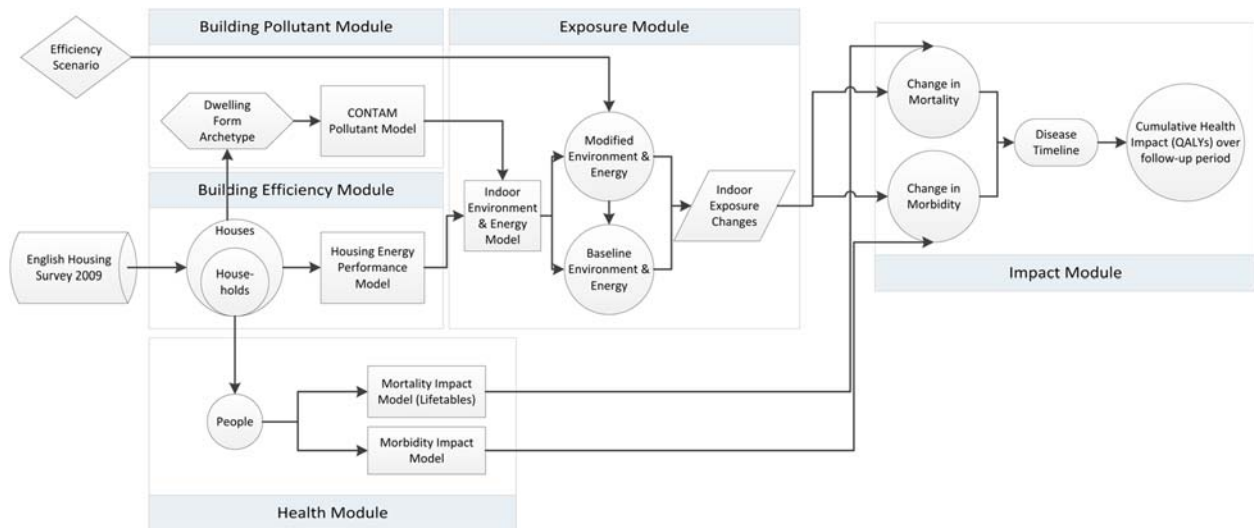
Building Pollutant Module

Exposure Module

Efficiency Scenario

Dwelling Form Archetype

CONTAM Pollutant Model

Building Efficiency Module

English Housing Survey 2009

Houses

Households

Housing Energy Performance Model

Indoor Environment & Energy Model

Modified Environment & Energy

Baseline Environment & Energy

Indoor Exposure Changes

Change in Mortality

Change in Morbidity

Disease Timeline

Cumulative Health Impact (QALYs) over follow-up period

Impact Module

People

Mortality Impact Model (Lifetables)

Morbidity Impact Model

Health Module